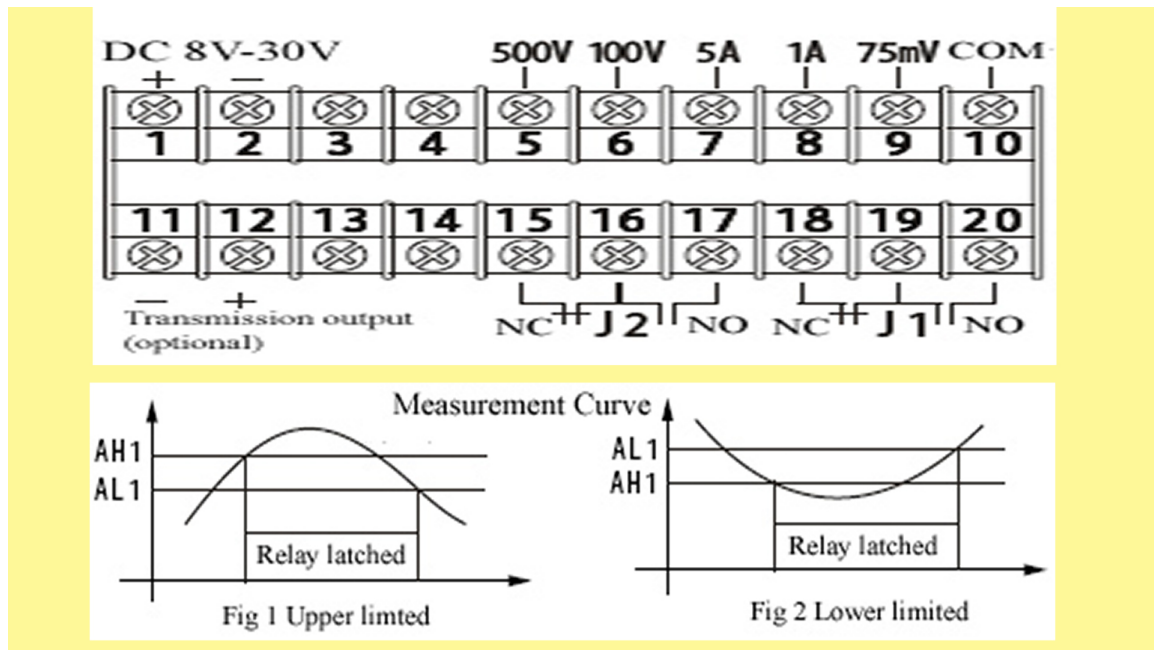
DC 8V-30V
+ −
500V 100V 5A 1A 75mV COM

1 2 3 4 5 6 7 8 9 10

11 12 13 14 15 16 17 18 19 20

− +
Transmission output (optional)

NC J2 NO NC J1 NO

Measurement Curve

AH1
AL1
Relay latched
Fig 1 Upper limted

AL1
AH1
Relay latched
Fig 2 Lower limited